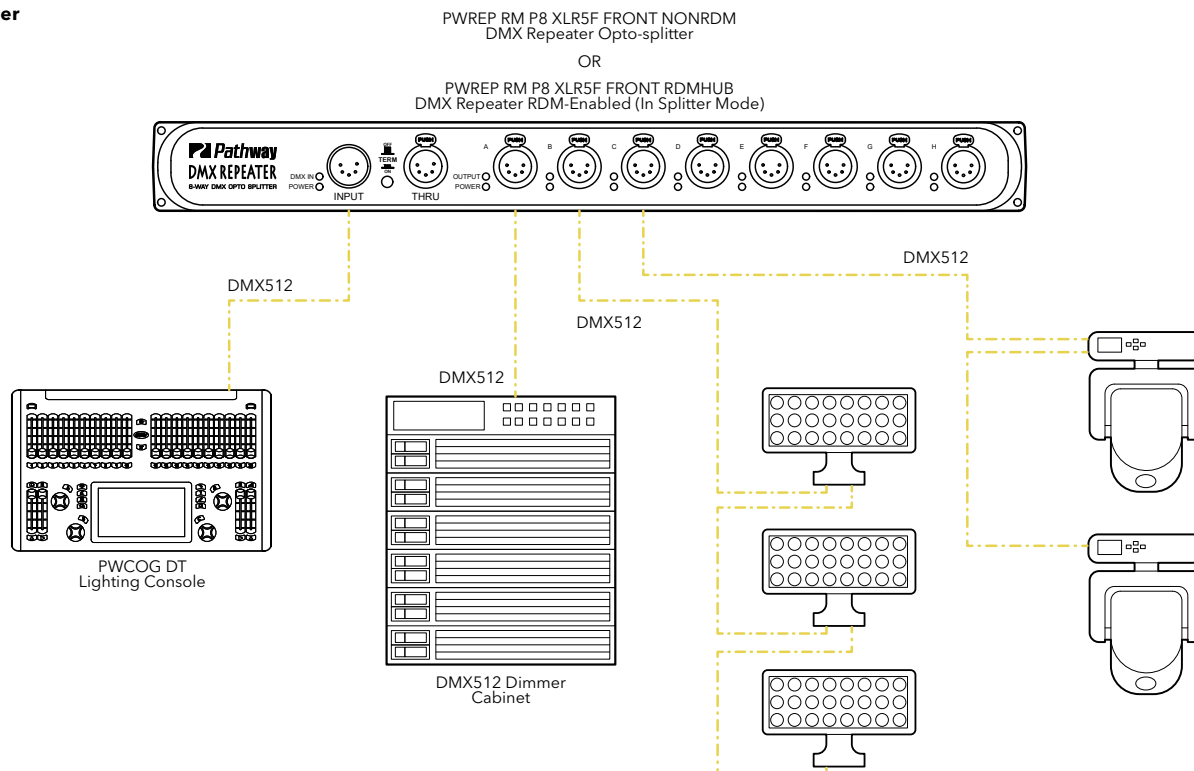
er

PWREP RM P8 XLR5F FRONT NONRDM
DMX Repeater Opto-splitter

OR

PWREP RM P8 XLR5F FRONT RDMHUB
DMX Repeater RDM-Enabled (In Splitter Mode)

Pathway
DMX REPEATER
8-WAY DMX OPTO SPLITTER
DMX IN
POWER
INPUT
OFF
TERM
ON
PUSH
THRU
OUTPUT
POWER
A PUSH
B PUSH
C PUSH
D PUSH
E PUSH
F PUSH
G PUSH
H PUSH

DMX512

DMX512

DMX512

DMX512

PWCOG DT
Lighting Console

DMX512 Dimmer
Cabinet